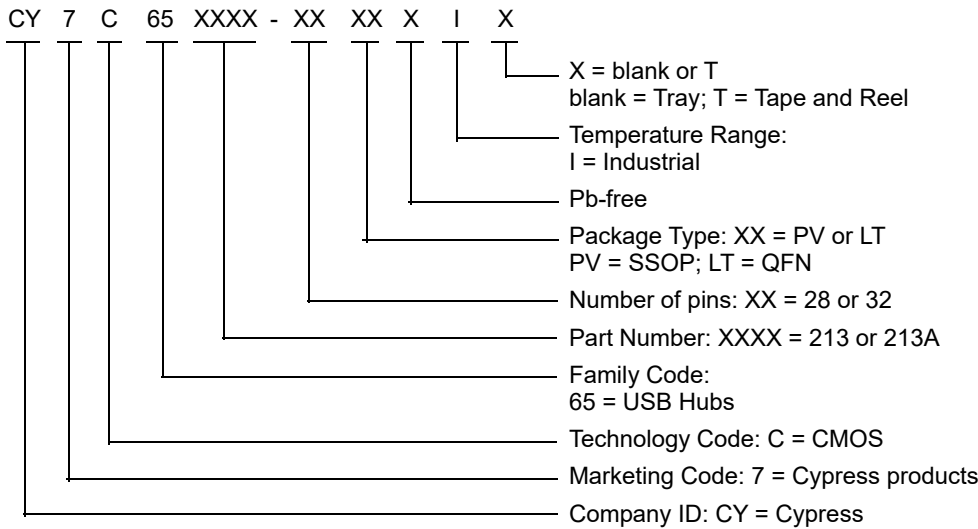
CY 7 C 65 XXXX - XX XX X I X

X = blank or T
blank = Tray; T = Tape and Reel

Temperature Range:
I = Industrial

Pb-free

Package Type: XX = PV or LT
PV = SSOP; LT = QFN

Number of pins: XX = 28 or 32

Part Number: XXXX = 213 or 213A

Family Code:
65 = USB Hubs

Technology Code: C = CMOS

Marketing Code: 7 = Cypress products

Company ID: CY = Cypress